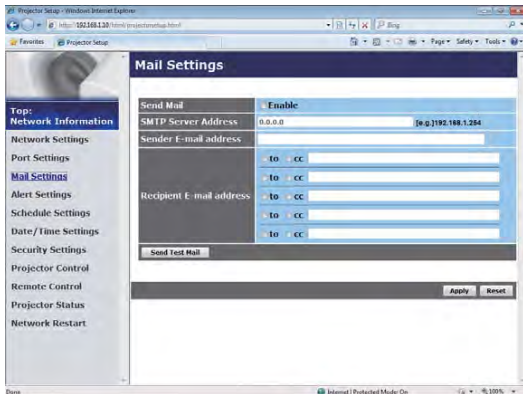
Projector Setup - Windows Internet Explorer

http://192.168.1.10/html/projectorsetup.html

Bing

Favorites

Projector Setup

Page ▾ Safety ▾ Tools ▾

Mail Settings

Top:
Network Information

Network Settings

Port Settings

Mail Settings

Alert Settings

Schedule Settings

Date/Time Settings

Security Settings

Projector Control

Remote Control

Projector Status

Network Restart

| | |
|---|---|
| Send Mail | Enable |
| SMTP Server Address | 0.0.0.0 [e.g.]192.168.1.254 |
| Sender E-mail address | |
| Recipient E-mail address | to cc |
| | to cc |
| | to cc |
| | to cc |
| | to cc |

Send Test Mail

Apply

Reset

Done

Internet | Protected Mode: On

100%